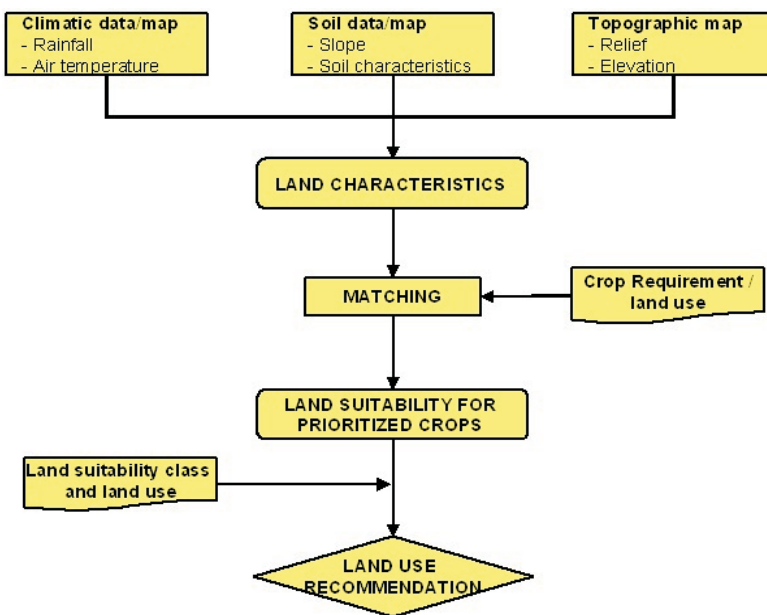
Climatic data/map
- Rainfall
- Air temperature

Soil data/map
- Slope
- Soil characteristics

Topographic map
- Relief
- Elevation

LAND CHARACTERISTICS

MATCHING

Crop Requirement / land use

LAND SUITABILITY FOR PRIORITIZED CROPS

Land suitability class and land use

LAND USE RECOMMENDATION